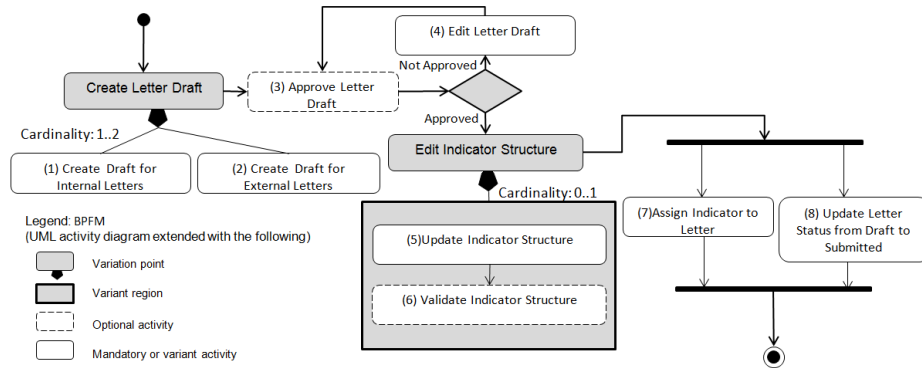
(4) Edit Letter Draft

Not Approved

Create Letter Draft

(3) Approve Letter Draft

Approved

Cardinality: 1..2

Edit Indicator Structure

(1) Create Draft for Internal Letters

(2) Create Draft for External Letters

Cardinality: 0..1

Legend: BPFM
(UML activity diagram extended with the following)

(5)Update Indicator Structure

(6) Validate Indicator Structure

(7)Assign Indicator to Letter

(8) Update Letter Status from Draft to Submitted

Variation point

Variant region

Optional activity

Mandatory or variant activity